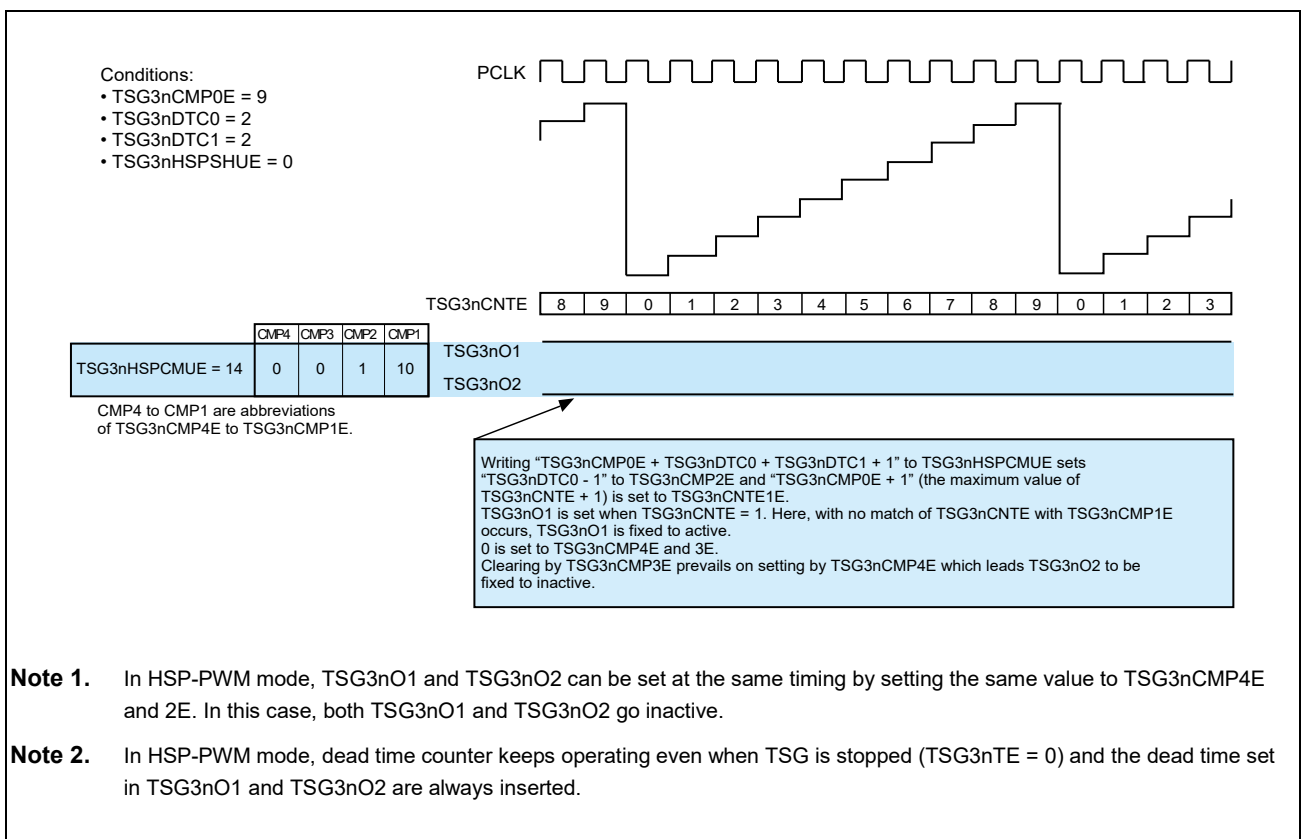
Conditions:
• TSG3nCMP0E = 9
• TSG3nDTC0 = 2
• TSG3nDTC1 = 2
• TSG3nHSPSHUE = 0

PCLK

TSG3nCNTE

| 8 | 9 | 0 | 1 | 2 | 3 | 4 | 5 | 6 | 7 | 8 | 9 | 0 | 1 | 2 | 3 |
|---|---|---|---|---|---|---|---|---|---|---|---|---|---|---|---|

| | CMP4 | CMP3 | CMP2 | CMP1 |
|---|---|---|---|---|
| TSG3nHSPCMUE = 14 | 0 | 0 | 1 | 10 |

TSG3nO1

TSG3nO2

CMP4 to CMP1 are abbreviations of TSG3nCMP4E to TSG3nCMP1E.

Writing “TSG3nCMP0E + TSG3nDTC0 + TSG3nDTC1 + 1” to TSG3nHSPCMUE sets “TSG3nDTC0 - 1” to TSG3nCMP2E and “TSG3nCMP0E + 1” (the maximum value of TSG3nCNTE + 1) is set to TSG3nCNTE1E.
TSG3nO1 is set when TSG3nCNTE = 1. Here, with no match of TSG3nCNTE with TSG3nCMP1E occurs, TSG3nO1 is fixed to active.
0 is set to TSG3nCMP4E and 3E.
Clearing by TSG3nCMP3E prevails on setting by TSG3nCMP4E which leads TSG3nO2 to be fixed to inactive.

Note 1. In HSP-PWM mode, TSG3nO1 and TSG3nO2 can be set at the same timing by setting the same value to TSG3nCMP4E and 2E. In this case, both TSG3nO1 and TSG3nO2 go inactive.

Note 2. In HSP-PWM mode, dead time counter keeps operating even when TSG is stopped (TSG3nTE = 0) and the dead time set in TSG3nO1 and TSG3nO2 are always inserted.